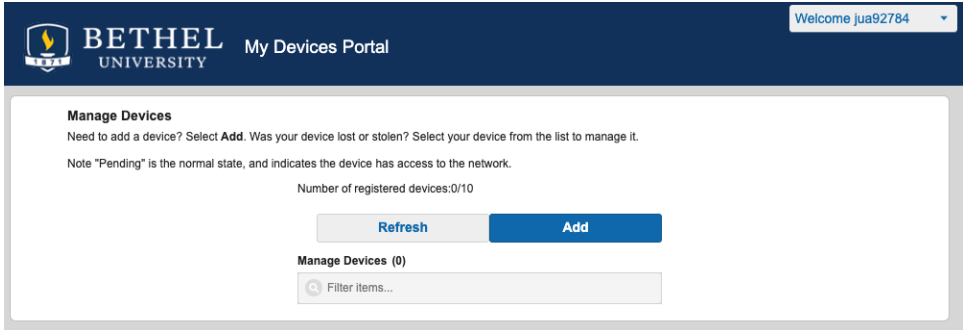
1871

BETHEL
UNIVERSITY

My Devices Portal

Welcome jua92784

Manage Devices

Need to add a device? Select **Add**. Was your device lost or stolen? Select your device from the list to manage it.

Note "Pending" is the normal state, and indicates the device has access to the network.

Number of registered devices:0/10

Refresh

Add

Manage Devices (0)

Filter items...